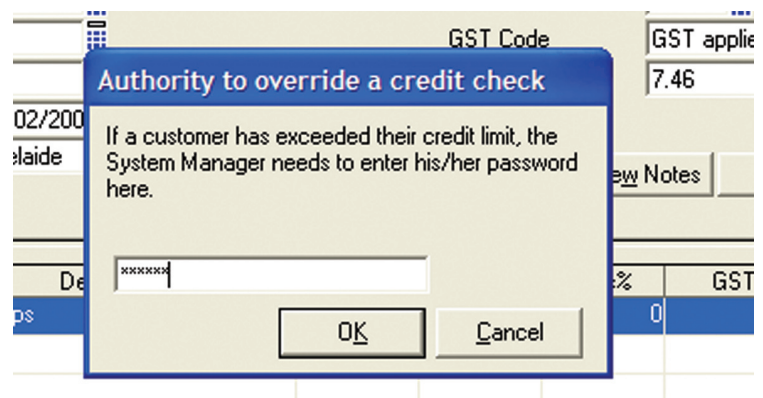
GST Code
GST applie
7.46
02/200
elaide
ew Notes
De
%
GST
ps
0

Authority to override a credit check

If a customer has exceeded their credit limit, the System Manager needs to enter his/her password here.

******

OK
Cancel